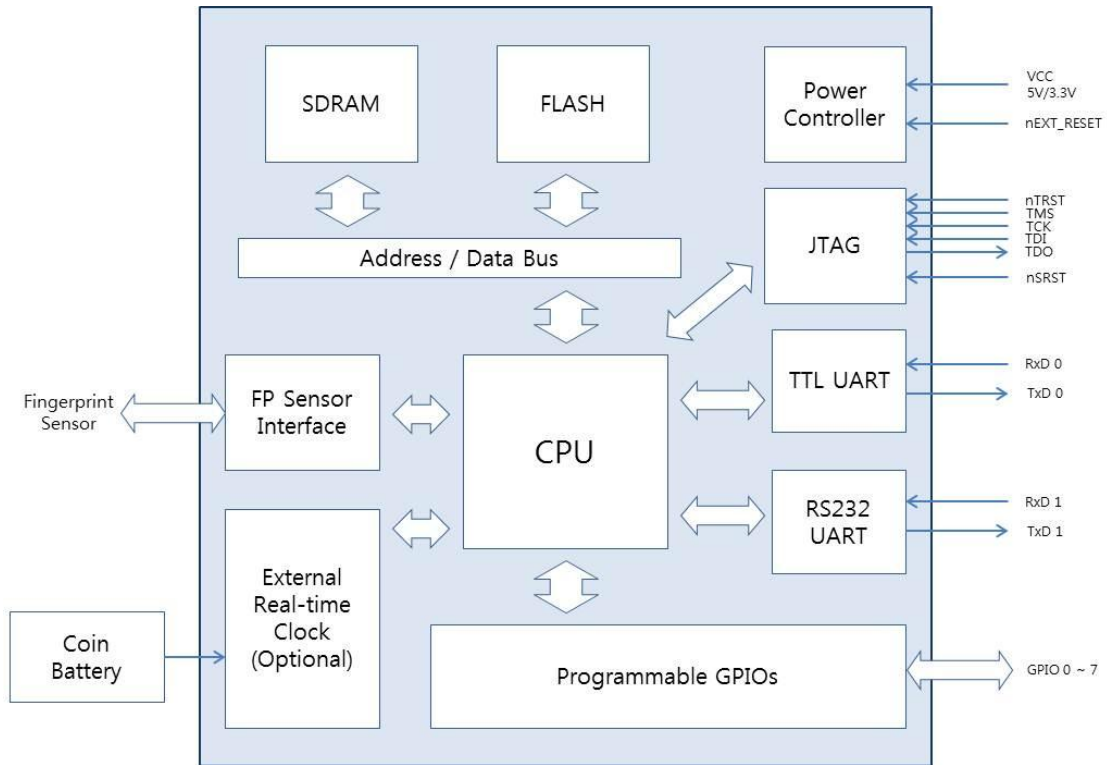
SDRAM

FLASH

Power Controller

VCC 5V/3.3V

nEXT_RESET

JTAG

nTRST
TMS
TCK
TDI
TDO

nSRST

Address / Data Bus

Fingerprint Sensor

FP Sensor Interface

CPU

TTL UART

RxD 0

TxD 0

RS232 UART

RxD 1

TxD 1

External Real-time Clock (Optional)

Coin Battery

Programmable GPIOs

GPIO 0 ~ 7